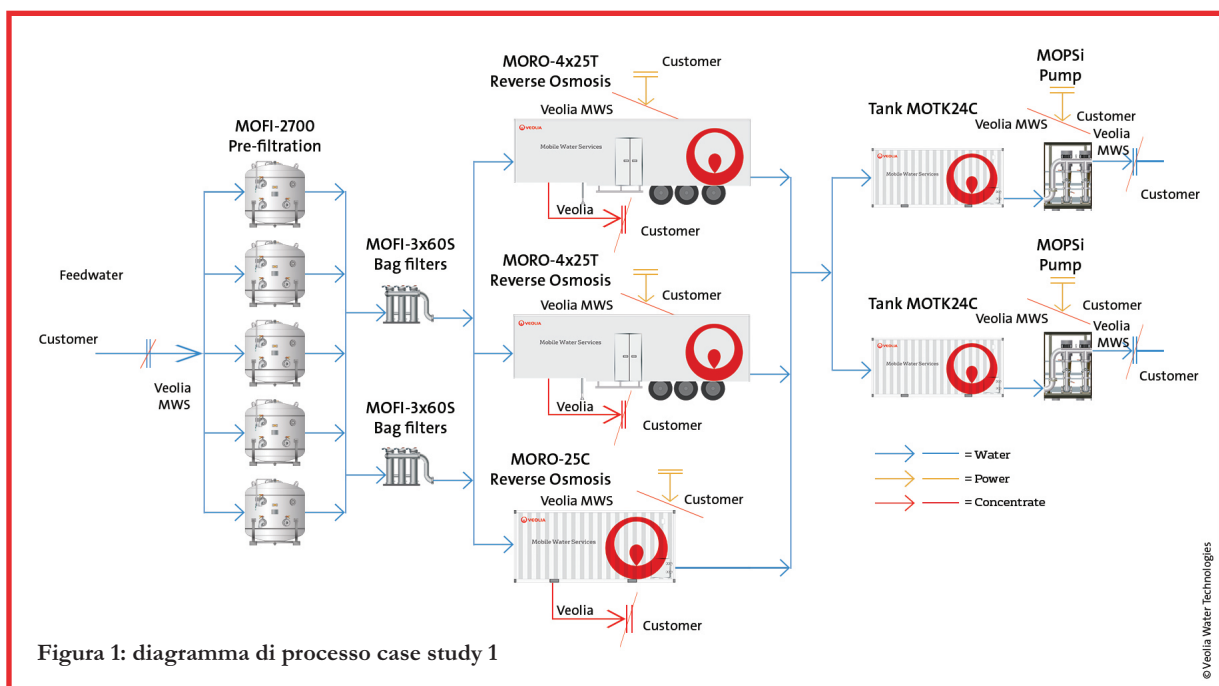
Feedwater

Customer

Veolia MWS

MOFI-2700
Pre-filtration

MOFI-3x60S
Bag filters

MOFI-3x60S
Bag filters

MORO-4x25T
Reverse Osmosis

Customer

Veolia MWS

VEOLIA

Mobile Water Services

Veolia

Customer

MORO-4x25T
Reverse Osmosis

Customer

Veolia MWS

VEOLIA

Mobile Water Services

Veolia

Customer

MORO-25C
Reverse Osmosis

Customer

Veolia MWS

VEOLIA

Mobile Water Services

Veolia

Customer

Tank MOTK24C

MOPSi
Pump

Customer

Veolia MWS

Veolia MWS

Customer

Tank MOTK24C

MOPSi
Pump

Customer

Veolia MWS

Veolia MWS

Customer

= Water
= Power
= Concentrate

Figura 1: diagramma di processo case study 1

© Veolia Water Technologies